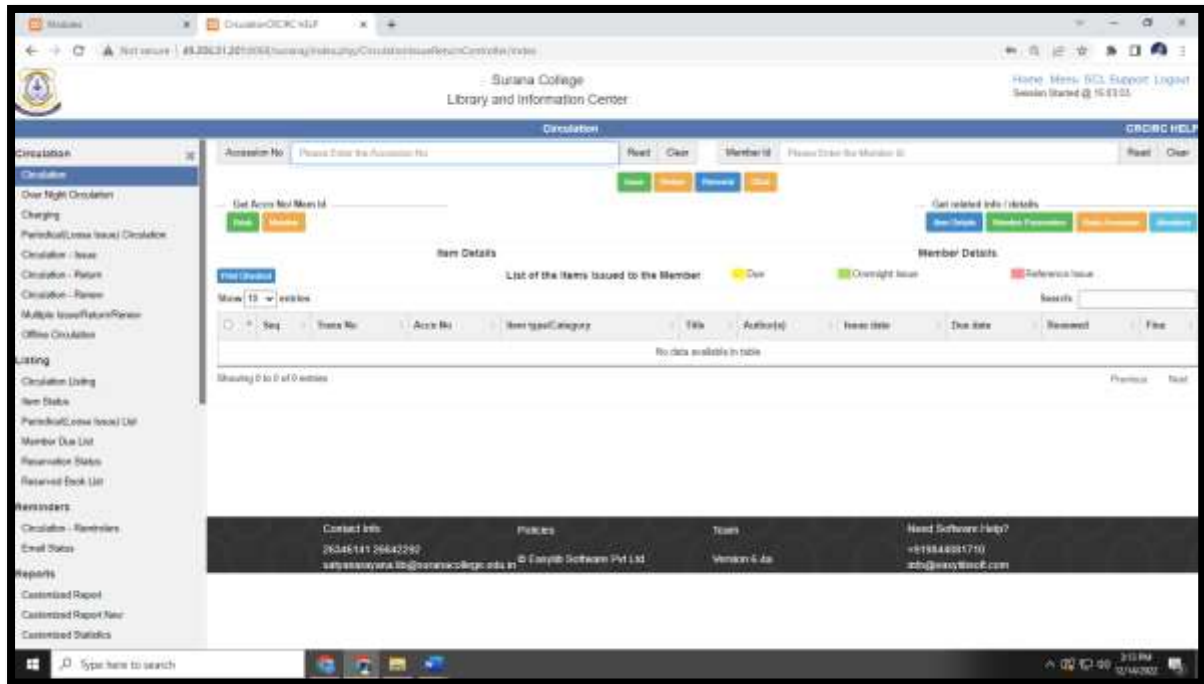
Modules
Circulation-CRCRC HELP
Not secure | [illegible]

Surana College
Library and Information Center

Home Menu SCL Support Logout
Session Started @ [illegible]

Circulation
CRCRC HELP

Circulation
Circulation
Over Night Circulation
Charging
Periodical(Loose Issue) Circulation
Circulation - Issue
Circulation - Return
Circulation - Renew
Multiple Issue/Return/Renew
Offline Circulation
Listing
Circulation Listing
Item Status
Periodical(Loose Issue) List
Member Due List
Reservation Status
Reserved Book List
Reminders
Circulation - Reminders
Email Status
Reports
Customized Report
Customized Report New
Customized Statistics

Accession No | Please Enter the Accession No | Read | Clear
Member Id | Please Enter the Member Id | Read | Clear

Issue | Return | Renewal | Clear

Get Accn No/ Mem Id
Book | Member

Get related info / details
Item Details | Member Parameters | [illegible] | Members

Item Details
Member Details

Print Checked
List of the Items Issued to the Member
Due
Overnight Issue
Reference Issue

Show 10 entries
Search:

| Seq | Trans No | Accn No | Item type/Category | Title | Author(s) | Issue date | Due date | Renewed | Fine |
|---|---|---|---|---|---|---|---|---|---|
| No data available in table | | | | | | | | | |

Showing 0 to 0 of 0 entries
Previous Next

Contact Info
26546141 26642292
satyanarayana.lib@suranacollege.edu.in
Policies
© Easylib Software Pvt Ltd
Team
Version 6.4a
Need Software Help?
+919844081710
info@easylibsoft.com

Type here to search
3:13 PM
12/14/2022